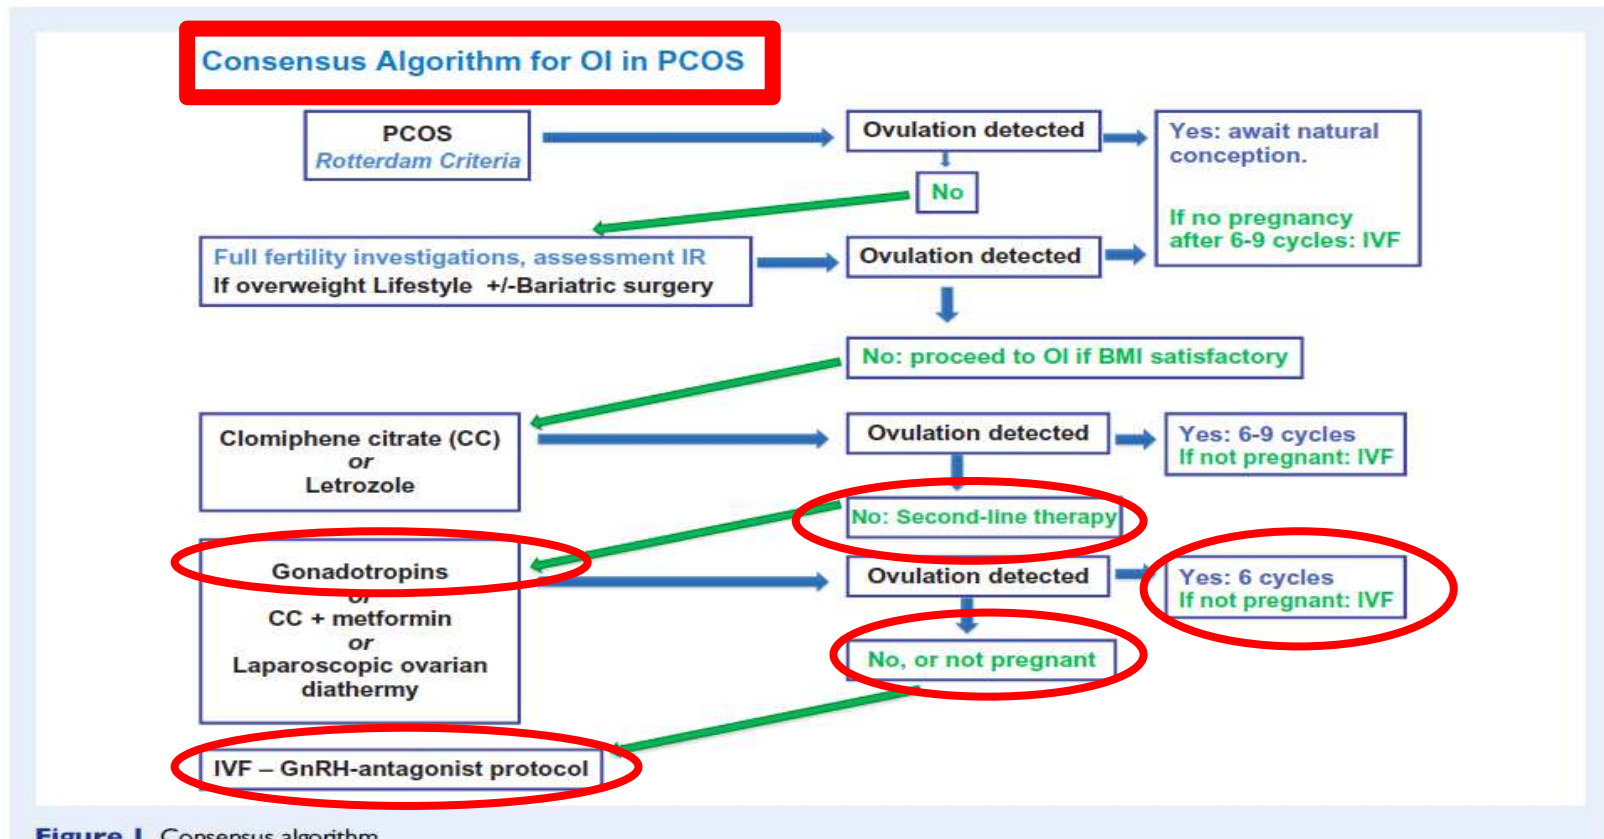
Consensus Algorithm for OI in PCOS

PCOS
Rotterdam Criteria

Ovulation detected

Yes: await natural conception.

If no pregnancy after 6-9 cycles: IVF

No

Full fertility investigations, assessment IR
If overweight Lifestyle +/-Bariatric surgery

Ovulation detected

No: proceed to OI if BMI satisfactory

Clomiphene citrate (CC)
or
Letrozole

Ovulation detected

Yes: 6-9 cycles
If not pregnant: IVF

No: Second-line therapy

Gonadotropins
or
CC + metformin
or
Laparoscopic ovarian diathermy

Ovulation detected

Yes: 6 cycles
If not pregnant: IVF

No, or not pregnant

IVF – GnRH-antagonist protocol

Figure 1 Consensus algorithm